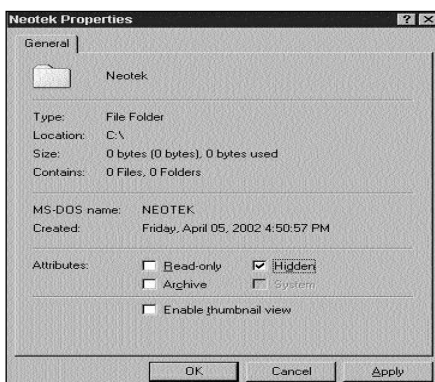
Neotek Properties

?

X

General

Neotek

Type: File Folder
Location: C:\
Size: 0 bytes (0 bytes), 0 bytes used
Contains: 0 Files, 0 Folders

MS-DOS name: NEOTEK
Created: Friday, April 05, 2002 4:50:57 PM

Attributes: Read-only Hidden
Archive System

Enable thumbnail view

OK Cancel Apply